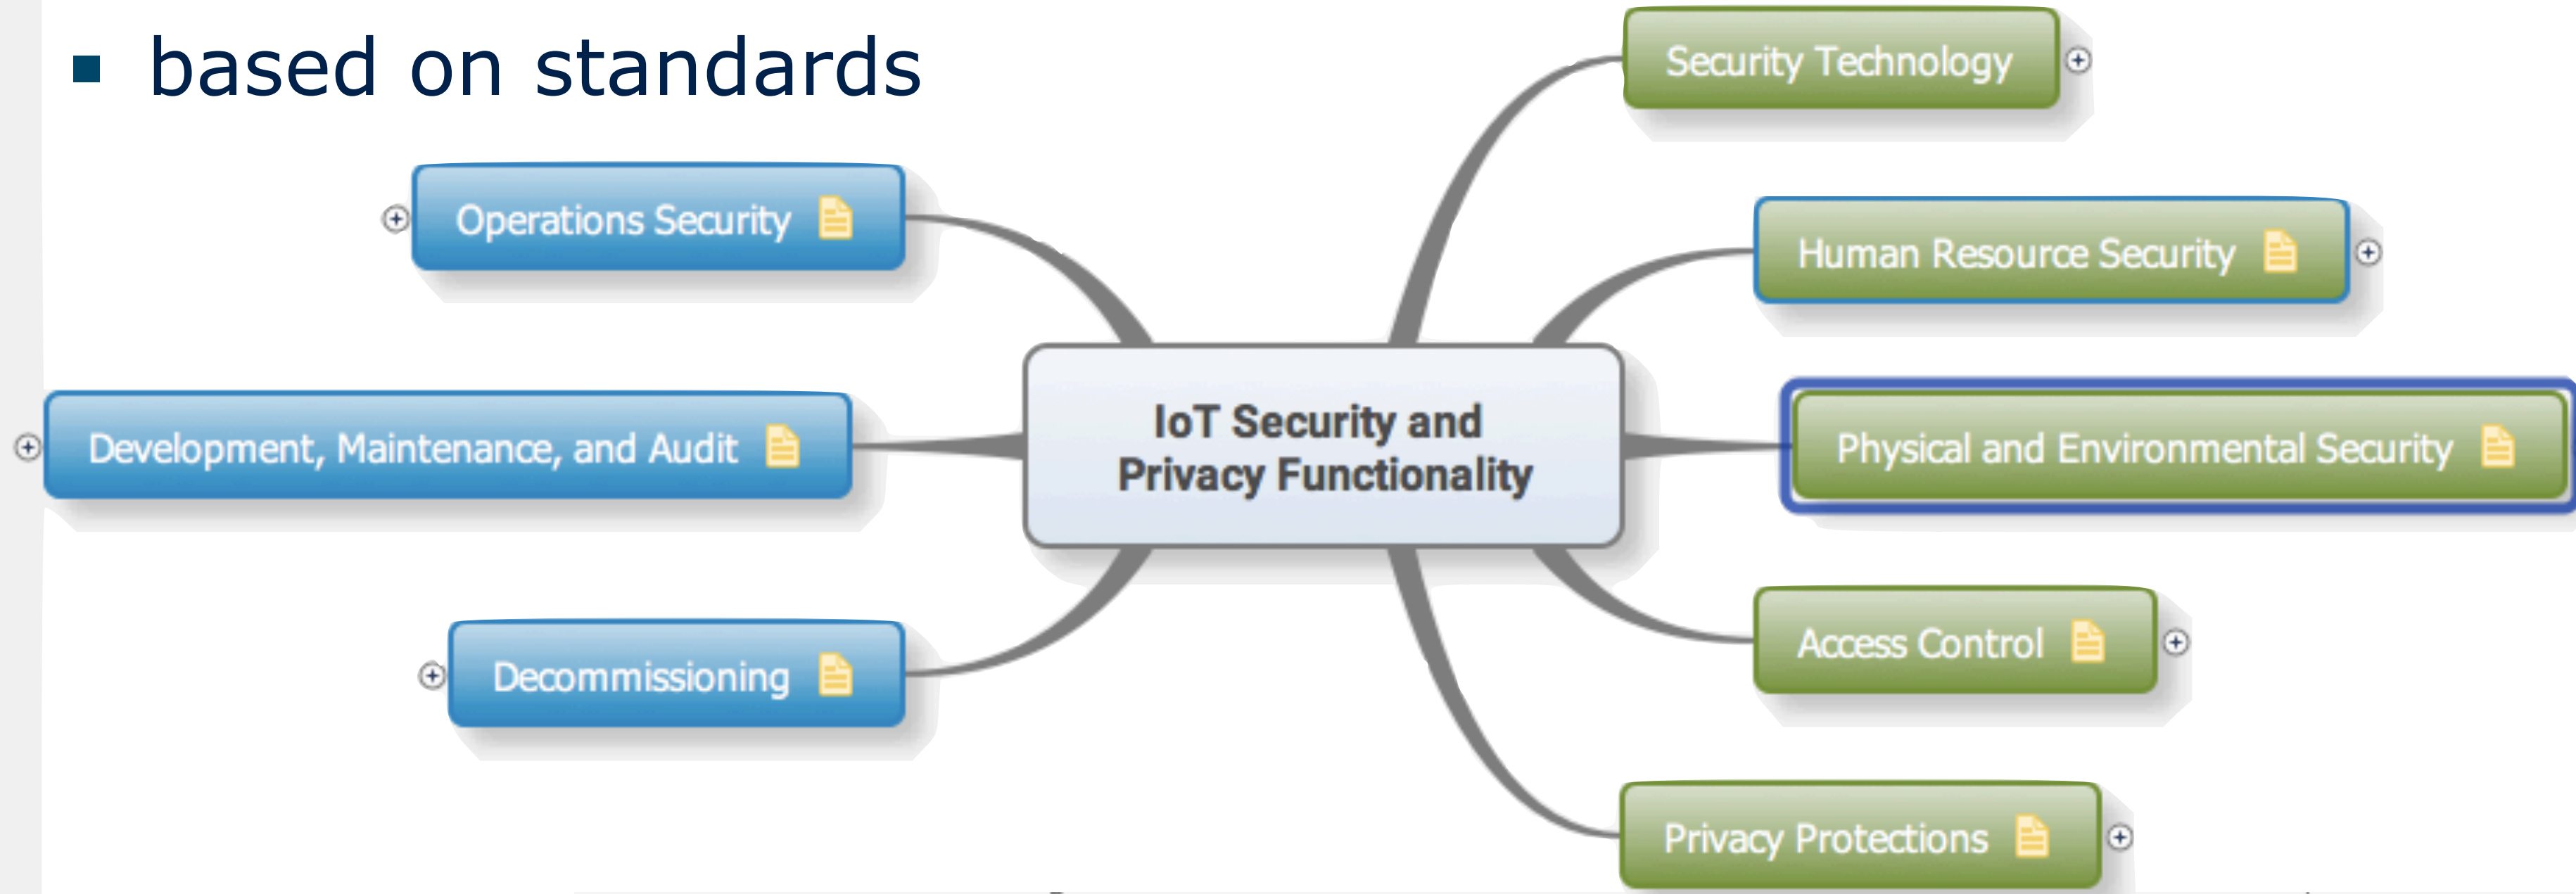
▪ based on standards

IoT Security and Privacy Functionality

Operations Security

Development, Maintenance, and Audit

Decommissioning

Security Technology

Human Resource Security

Physical and Environmental Security

Access Control

Privacy Protections